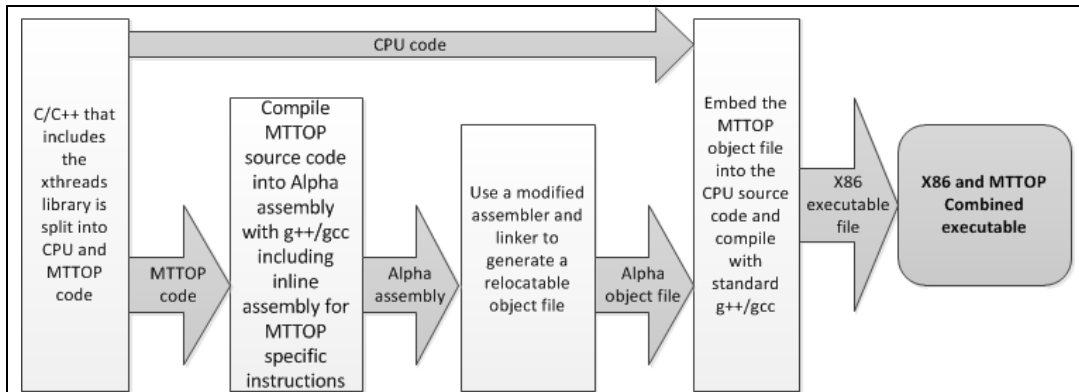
CPU code

C/C++ that includes the xthreads library is split into CPU and MTTOP code

MTTOP code

Compile MTTOP source code into Alpha assembly with g++/gcc including inline assembly for MTTOP specific instructions

Alpha assembly

Use a modified assembler and linker to generate a relocatable object file

Alpha object file

Embed the MTTOP object file into the CPU source code and compile with standard g++/gcc

X86 executable file

X86 and MTTOP Combined executable